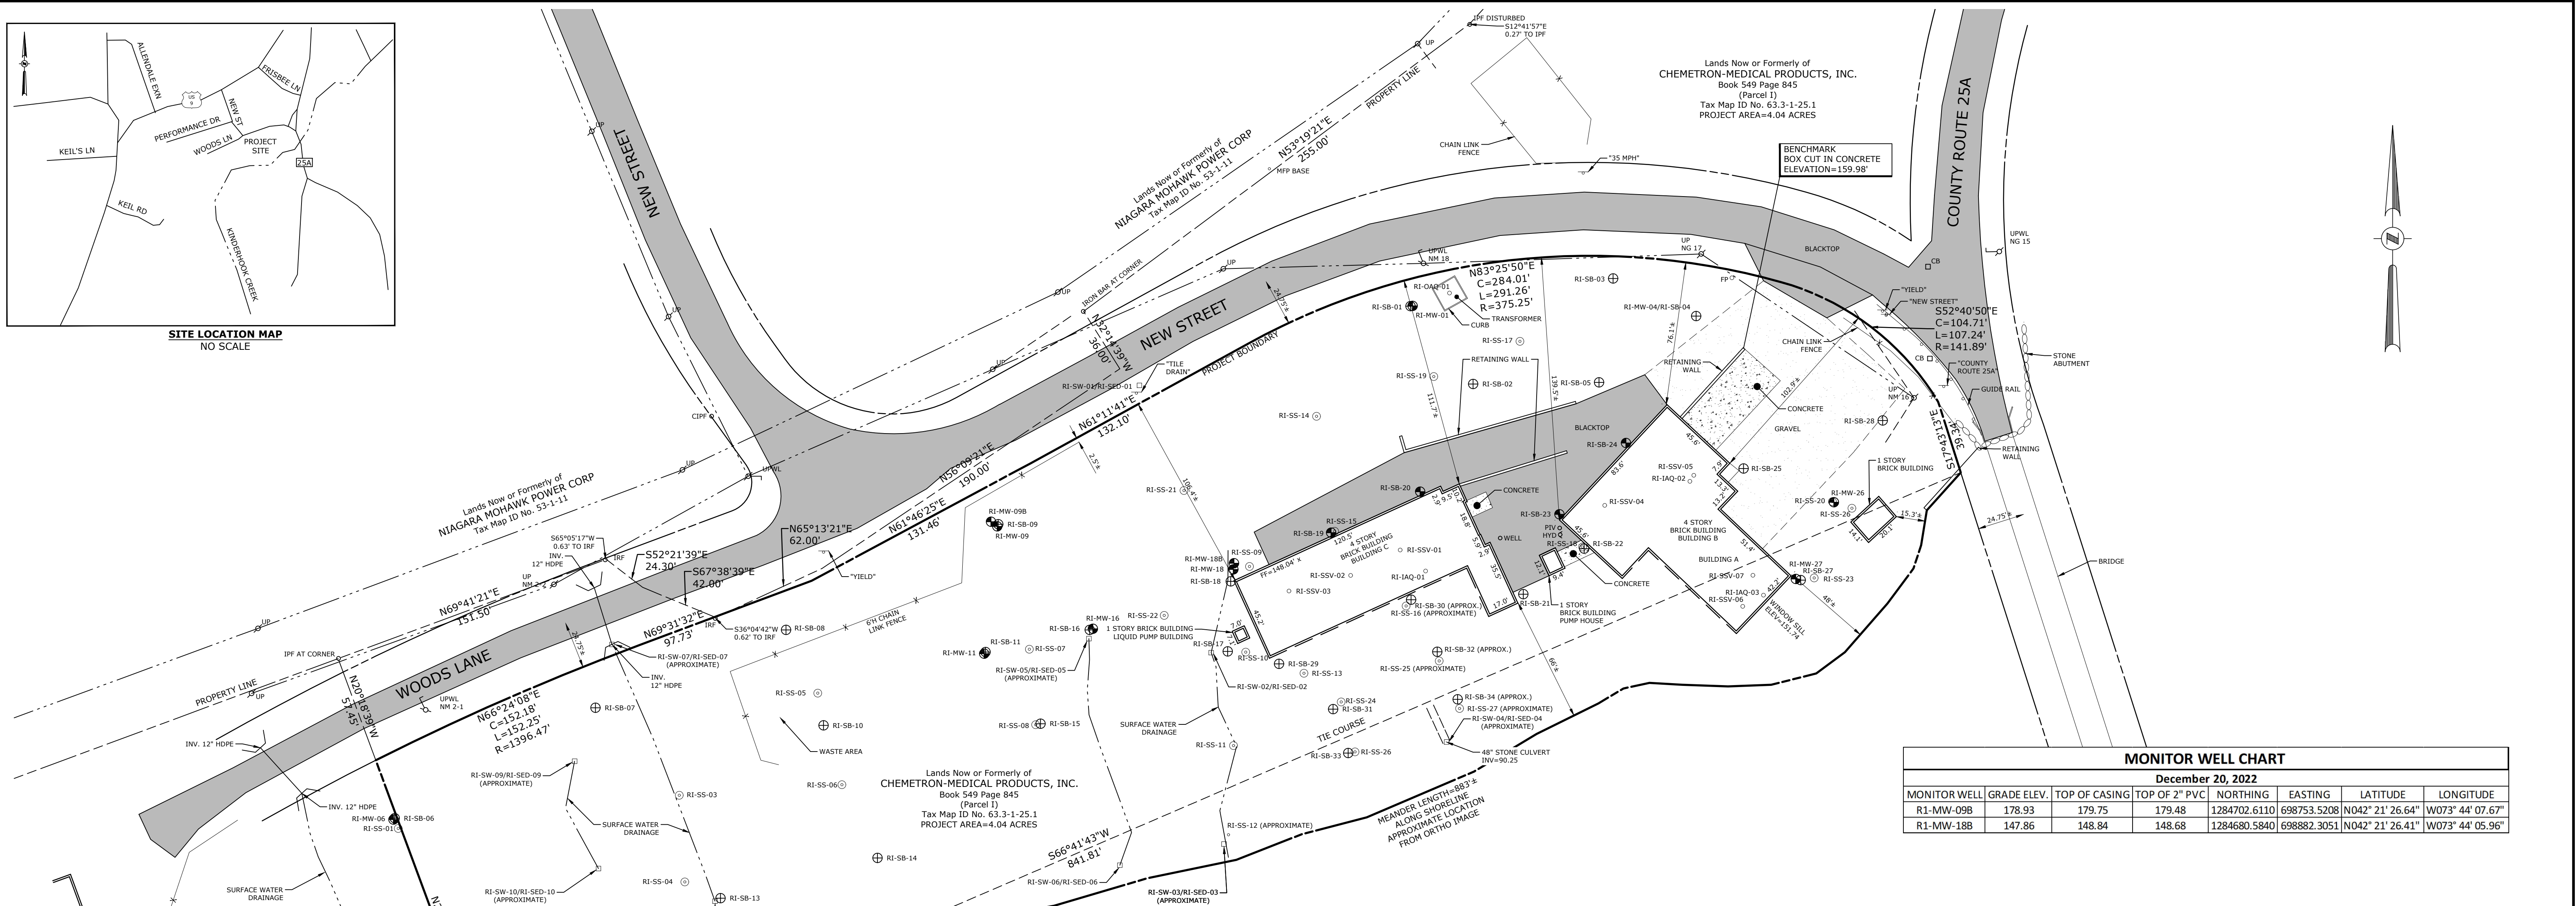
ALLENDALE EXN
FRISBEE LN
NEW ST
PERFORMANCE DR
WOODS LN
PROJECT SITE
KEIL'S LN
25A
KEIL RD
KINDERHOOK CREEK

SITE LOCATION MAP
NO SCALE

NEW STREET

Lands Now or Formerly of
NIAGARA MOHAWK POWER CORP
Tax Map ID No. 53-1-11

N53°19'21"E
255.00'

PROPERTY LINE

IPF DISTURBED
S12°41'57"E
0.27' TO IPF

Lands Now or Formerly of
CHEMETRON-MEDICAL PRODUCTS, INC.
Book 549 Page 845
(Parcel I)
Tax Map ID No. 63.3-1-25.1
PROJECT AREA=4.04 ACRES

CHAIN LINK FENCE
"35 MPH"
MFP BASE

BENCHMARK
BOX CUT IN CONCRETE
ELEVATION=159.98'

COUNTY ROUTE 25A

BLACKTOP
CB
UPWL NG 15
UP NG 17
UPWL NM 18
IRON BAR AT CORNER

NEW STREET

N32°14'39"W
36.00'

N83°25'50"E
C=284.01'
L=291.26'
R=375.25'

RI-SB-03
RI-OAQ-01
RI-SB-01
RI-MW-01
TRANSFORMER
CURB
RI-MW-04/RI-SB-04
FP

"YIELD"
"NEW STREET"
S52°40'50"E
C=104.71'
L=107.24'
R=141.89'

STONE ABUTMENT
CB
"COUNTY ROUTE 25A"
GUIDE RAIL
CHAIN LINK FENCE

RI-SS-17
RETAINING WALL
RI-SB-02
RI-SB-05
RETAINING WALL
CONCRETE
GRAVEL
UP NM 16
RI-SB-28
S17°43'13"E
39.34'
RETAINING WALL

PROJECT BOUNDARY
"TILE DRAIN"
RI-SW-01/RI-SED-01
RI-SS-19
RI-SS-14

N61°11'41"E
132.10'

BLACKTOP
RI-SB-24
RI-SSV-05
RI-IAQ-02
RI-SB-25
1 STORY BRICK BUILDING

N56°09'21"E
190.00'

RI-SS-21
RI-SB-20
CONCRETE
RI-SSV-04
RI-SS-20
RI-MW-26
RI-SS-26
15.3'±
24.75'±

Lands Now or Formerly of
NIAGARA MOHAWK POWER CORP
Tax Map ID No. 53-1-11

RI-MW-09B
RI-SB-09
RI-MW-09

N61°46'25"E
131.46'

N65°13'21"E
62.00'

RI-SB-19
RI-SS-15
4 STORY BRICK BUILDING BUILDING C
RI-SB-23
PIV
HYD
WELL
RI-SS-18
RI-SB-22
4 STORY BRICK BUILDING BUILDING B
BUILDING A

S65°05'17"W
0.63' TO IRF
INV. 12" HDPE
IRF
S52°21'39"E
24.30'
S67°38'39"E
42.00'
"YIELD"

RI-MW-18B
RI-MW-18
RI-SB-18
RI-SS-09
FF=148.04'±
RI-SSV-01
RI-SSV-02
RI-IAQ-01
RI-SSV-03
CONCRETE
RI-SSV-07
RI-MW-27
RI-SB-27
RI-SS-23
RI-IAQ-03
RI-SSV-06
WINDOW SILL ELEV=151.74

N69°41'21"E
151.50'

N69°31'32"E
97.73'
S36°04'42"W
0.62' TO IRF
RI-SB-08
6'H CHAIN LINK FENCE

RI-SB-30 (APPROX.)
RI-SS-16 (APPROXIMATE)
RI-SB-21
1 STORY BRICK BUILDING PUMP HOUSE

BRIDGE

IPF AT CORNER
RI-SW-07/RI-SED-07 (APPROXIMATE)
INV. 12" HDPE
RI-SB-11
RI-MW-11
RI-MW-16
RI-SB-16
1 STORY BRICK BUILDING LIQUID PUMP BUILDING
RI-SS-22
RI-SS-07
RI-SB-17
RI-SS-10
RI-SB-29
RI-SS-13
RI-SB-32 (APPROX.)
RI-SS-25 (APPROXIMATE)
RI-SW-05/RI-SED-05 (APPROXIMATE)
RI-SW-02/RI-SED-02

PROPERTY LINE
WOODS LANE
N20°18'36"W
57.45'
UPWL NM 2-1
N66°24'08"E
C=152.18'
L=152.25'
R=1396.47'
RI-SB-07
RI-SS-05
RI-SB-10
RI-SS-08
RI-SB-15
SURFACE WATER DRAINAGE
RI-SS-24
RI-SB-31
RI-SB-34 (APPROX.)
RI-SS-27 (APPROXIMATE)
RI-SW-04/RI-SED-04 (APPROXIMATE)
INV. 12" HDPE
WASTE AREA
RI-SS-11
TIE COURSE
RI-SB-33
RI-SS-26
48" STONE CULVERT INV=90.25

RI-SW-09/RI-SED-09 (APPROXIMATE)
RI-SS-03
RI-SS-06
Lands Now or Formerly of
CHEMETRON-MEDICAL PRODUCTS, INC.
Book 549 Page 845
(Parcel I)
Tax Map ID No. 63.3-1-25.1
PROJECT AREA=4.04 ACRES

MEANDER LENGTH=883'±
ALONG SHORELINE
APPROXIMATE LOCATION
FROM ORTHO IMAGE

INV. 12" HDPE
RI-MW-06
RI-SB-06
RI-SS-01
SURFACE WATER DRAINAGE
RI-SS-12 (APPROXIMATE)
S66°41'43"W
841.81'
RI-SB-14
SURFACE WATER DRAINAGE
RI-SW-10/RI-SED-10 (APPROXIMATE)
RI-SS-04
RI-SB-13
RI-SW-06/RI-SED-06
RI-SW-03/RI-SED-03 (APPROXIMATE)

MONITOR WELL CHART
December 20, 2022

| MONITOR WELL | GRADE ELEV. | TOP OF CASING | TOP OF 2" PVC | NORTHING | EASTING | LATITUDE | LONGITUDE |
|---|---|---|---|---|---|---|---|
| R1-MW-09B | 178.93 | 179.75 | 179.48 | 1284702.6110 | 698753.5208 | N042° 21' 26.64" | W073° 44' 07.67" |
| R1-MW-18B | 147.86 | 148.84 | 148.68 | 1284680.5840 | 698882.3051 | N042° 21' 26.41" | W073° 44' 05.96" |